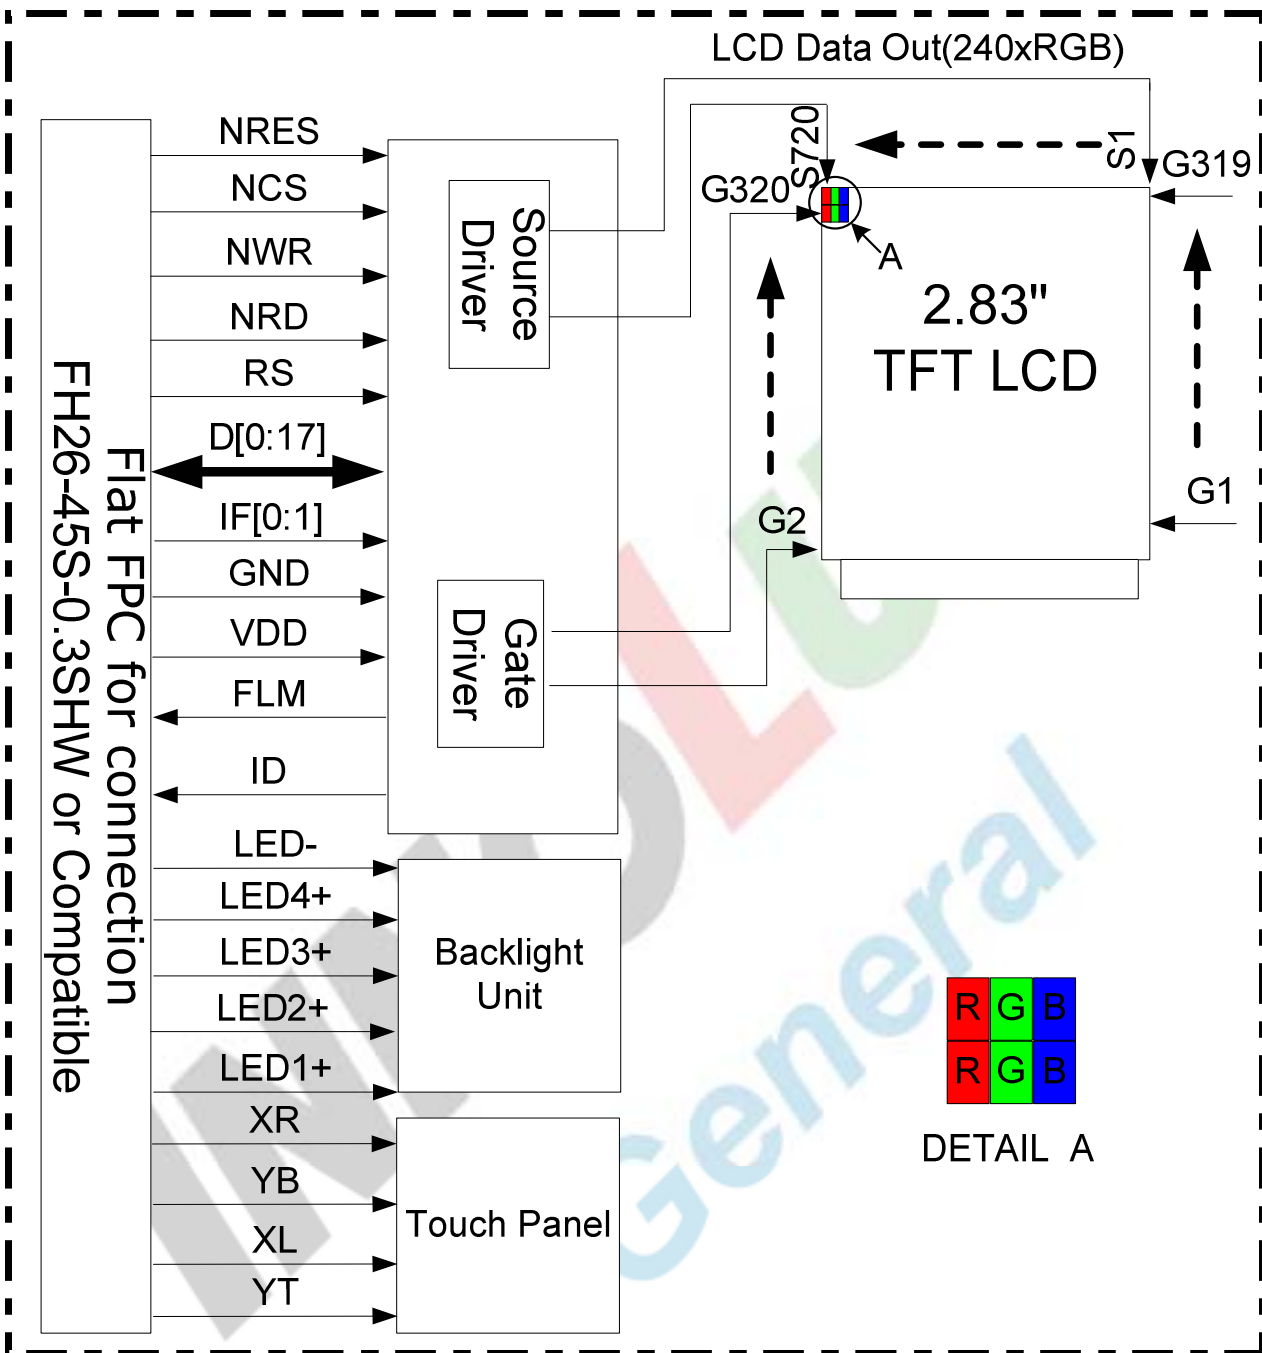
LCD Data Out(240xRGB)

Flat FPC for connection
FH26-45S-0.3SHW or Compatible

NRES
NCS
NWR
NRD
RS
D[0:17]
IF[0:1]
GND
VDD
FLM
ID
LED-
LED4+
LED3+
LED2+
LED1+
XR
YB
XL
YT

Source Driver

Gate Driver

Backlight Unit

Touch Panel

S720
S1
G320
G319
A
2.83"
TFT LCD
G2
G1

| R | G | B |
|---|---|---|
| R | G | B |

DETAIL A

IMO
General